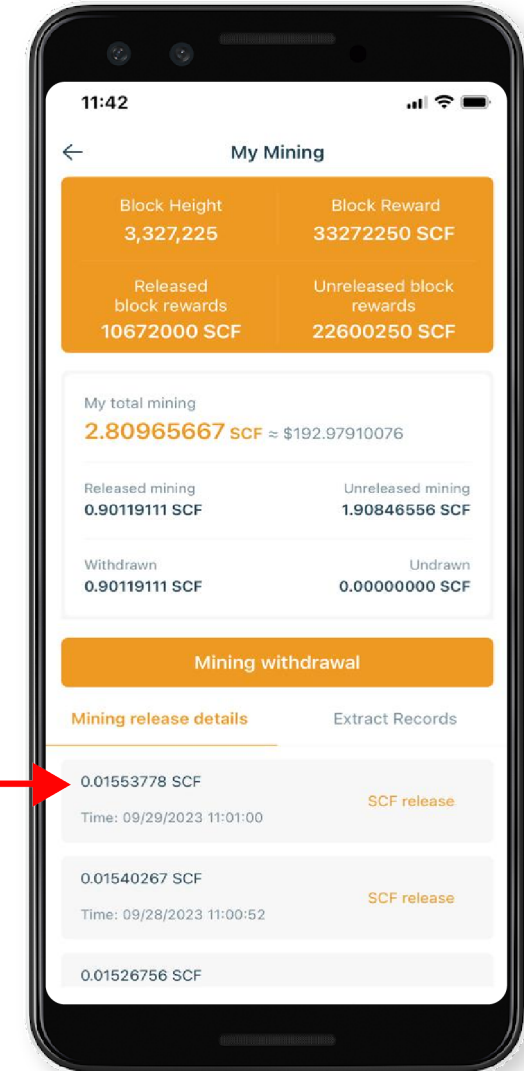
11:42

My Mining

Block Height
3,327,225

Block Reward
33272250 SCF

Released block rewards
10672000 SCF

Unreleased block rewards
22600250 SCF

My total mining
2.80965667 SCF ≈ $192.97910076

Released mining
0.90119111 SCF

Unreleased mining
1.90846556 SCF

Withdrawn
0.90119111 SCF

Undrawn
0.00000000 SCF

Mining withdrawal

Mining release details

Extract Records

0.01553778 SCF
Time: 09/29/2023 11:01:00
SCF release

0.01540267 SCF
Time: 09/28/2023 11:00:52
SCF release

0.01526756 SCF